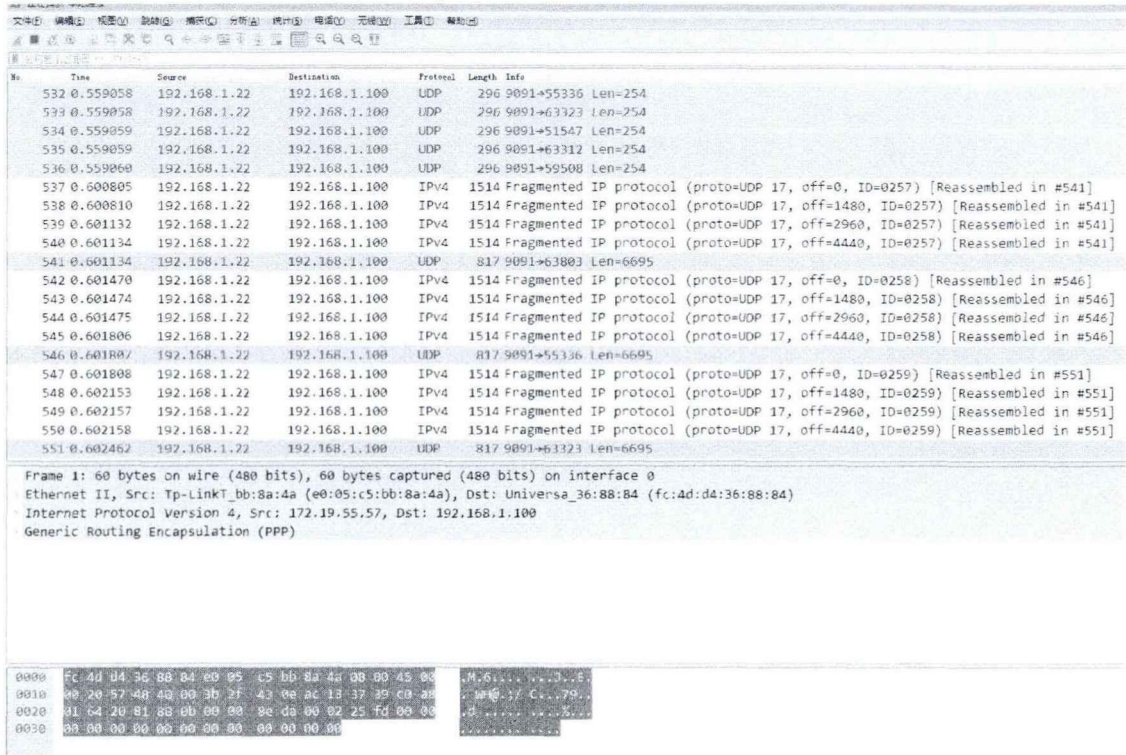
文件(F) 编辑(E) 视图(V) 跳转(G) 捕获(C) 分析(A) 统计(S) 电话(Y) 无线(W) 工具(T) 帮助(H)

| No. | Time | Source | Destination | Protocol | Length | Info |
|---|---|---|---|---|---|---|
| 532 | 0.559058 | 192.168.1.22 | 192.168.1.100 | UDP | 296 | 9091→55336 Len=254 |
| 533 | 0.559058 | 192.168.1.22 | 192.168.1.100 | UDP | 296 | 9091→63323 Len=254 |
| 534 | 0.559059 | 192.168.1.22 | 192.168.1.100 | UDP | 296 | 9091→51547 Len=254 |
| 535 | 0.559059 | 192.168.1.22 | 192.168.1.100 | UDP | 296 | 9091→63312 Len=254 |
| 536 | 0.559060 | 192.168.1.22 | 192.168.1.100 | UDP | 296 | 9091→59508 Len=254 |
| 537 | 0.600805 | 192.168.1.22 | 192.168.1.100 | IPv4 | 1514 | Fragmented IP protocol (proto=UDP 17, off=0, ID=0257) [Reassembled in #541] |
| 538 | 0.600810 | 192.168.1.22 | 192.168.1.100 | IPv4 | 1514 | Fragmented IP protocol (proto=UDP 17, off=1480, ID=0257) [Reassembled in #541] |
| 539 | 0.601132 | 192.168.1.22 | 192.168.1.100 | IPv4 | 1514 | Fragmented IP protocol (proto=UDP 17, off=2960, ID=0257) [Reassembled in #541] |
| 540 | 0.601134 | 192.168.1.22 | 192.168.1.100 | IPv4 | 1514 | Fragmented IP protocol (proto=UDP 17, off=4440, ID=0257) [Reassembled in #541] |
| 541 | 0.601134 | 192.168.1.22 | 192.168.1.100 | UDP | 817 | 9091→63803 Len=6695 |
| 542 | 0.601470 | 192.168.1.22 | 192.168.1.100 | IPv4 | 1514 | Fragmented IP protocol (proto=UDP 17, off=0, ID=0258) [Reassembled in #546] |
| 543 | 0.601474 | 192.168.1.22 | 192.168.1.100 | IPv4 | 1514 | Fragmented IP protocol (proto=UDP 17, off=1480, ID=0258) [Reassembled in #546] |
| 544 | 0.601475 | 192.168.1.22 | 192.168.1.100 | IPv4 | 1514 | Fragmented IP protocol (proto=UDP 17, off=2960, ID=0258) [Reassembled in #546] |
| 545 | 0.601806 | 192.168.1.22 | 192.168.1.100 | IPv4 | 1514 | Fragmented IP protocol (proto=UDP 17, off=4440, ID=0258) [Reassembled in #546] |
| 546 | 0.601807 | 192.168.1.22 | 192.168.1.100 | UDP | 817 | 9091→55336 Len=6695 |
| 547 | 0.601808 | 192.168.1.22 | 192.168.1.100 | IPv4 | 1514 | Fragmented IP protocol (proto=UDP 17, off=0, ID=0259) [Reassembled in #551] |
| 548 | 0.602153 | 192.168.1.22 | 192.168.1.100 | IPv4 | 1514 | Fragmented IP protocol (proto=UDP 17, off=1480, ID=0259) [Reassembled in #551] |
| 549 | 0.602157 | 192.168.1.22 | 192.168.1.100 | IPv4 | 1514 | Fragmented IP protocol (proto=UDP 17, off=2960, ID=0259) [Reassembled in #551] |
| 550 | 0.602158 | 192.168.1.22 | 192.168.1.100 | IPv4 | 1514 | Fragmented IP protocol (proto=UDP 17, off=4440, ID=0259) [Reassembled in #551] |
| 551 | 0.602462 | 192.168.1.22 | 192.168.1.100 | UDP | 817 | 9091→63323 Len=6695 |

Frame 1: 60 bytes on wire (480 bits), 60 bytes captured (480 bits) on interface 0
Ethernet II, Src: Tp-LinkT_bb:8a:4a (e0:05:c5:bb:8a:4a), Dst: Universa_36:88:84 (fc:4d:d4:36:88:84)
Internet Protocol Version 4, Src: 172.19.55.57, Dst: 192.168.1.100
Generic Routing Encapsulation (PPP)

0000 fc 4d d4 36 88 84 e0 05 c5 bb 8a 4a 08 00 45 00 .M.6.......J..E.
0010 00 2e 57 48 40 00 3b 2f 43 0e ac 13 37 39 c0 a8 ..WH@.;/ C...79..
0020 01 64 20 81 88 0b 00 00 8e da 00 02 25 fd 00 00 .d ..........%...
0030 00 00 00 00 00 00 00 00 00 00 00 00 ............